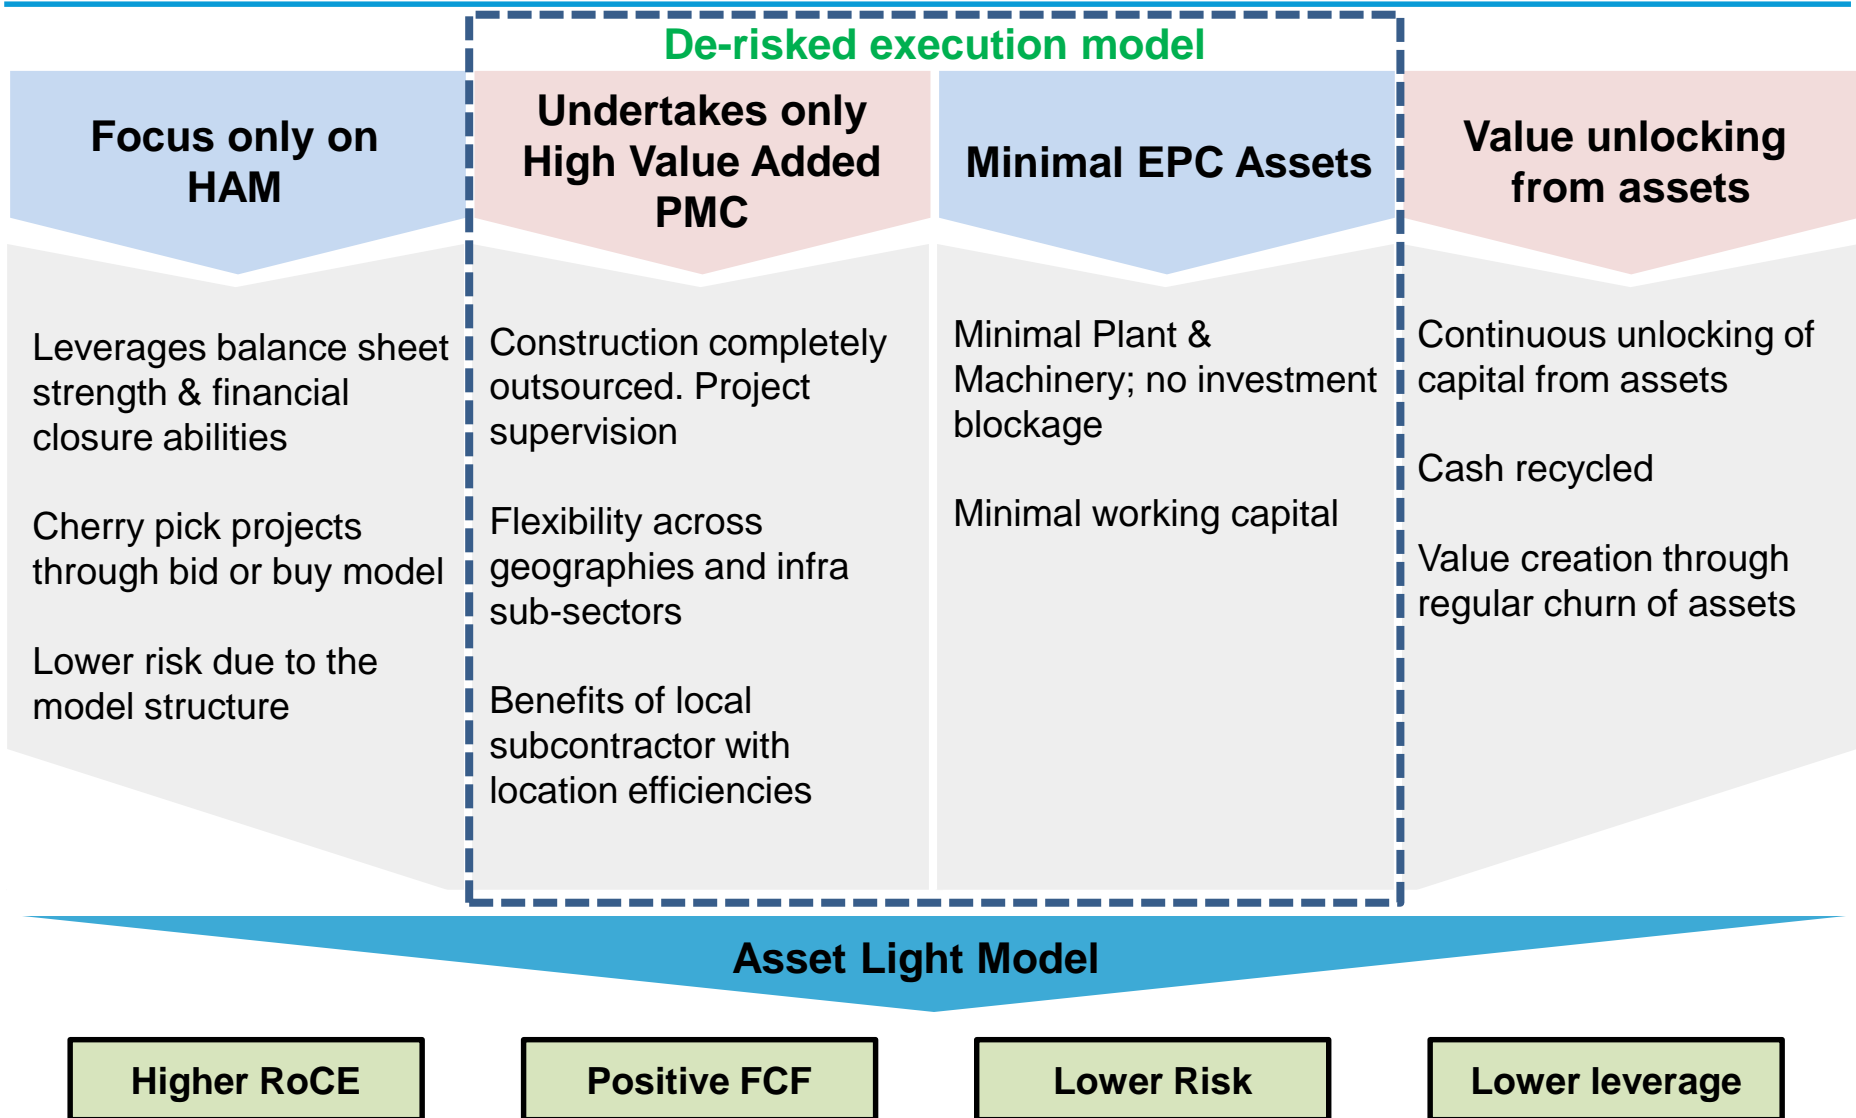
De-risked execution model

Focus only on HAM

Leverages balance sheet strength & financial closure abilities

Cherry pick projects through bid or buy model

Lower risk due to the model structure

Undertakes only High Value Added PMC

Construction completely outsourced. Project supervision

Flexibility across geographies and infra sub-sectors

Benefits of local subcontractor with location efficiencies

Minimal EPC Assets

Minimal Plant & Machinery; no investment blockage

Minimal working capital

Value unlocking from assets

Continuous unlocking of capital from assets

Cash recycled

Value creation through regular churn of assets

Asset Light Model

Higher RoCE

Positive FCF

Lower Risk

Lower leverage